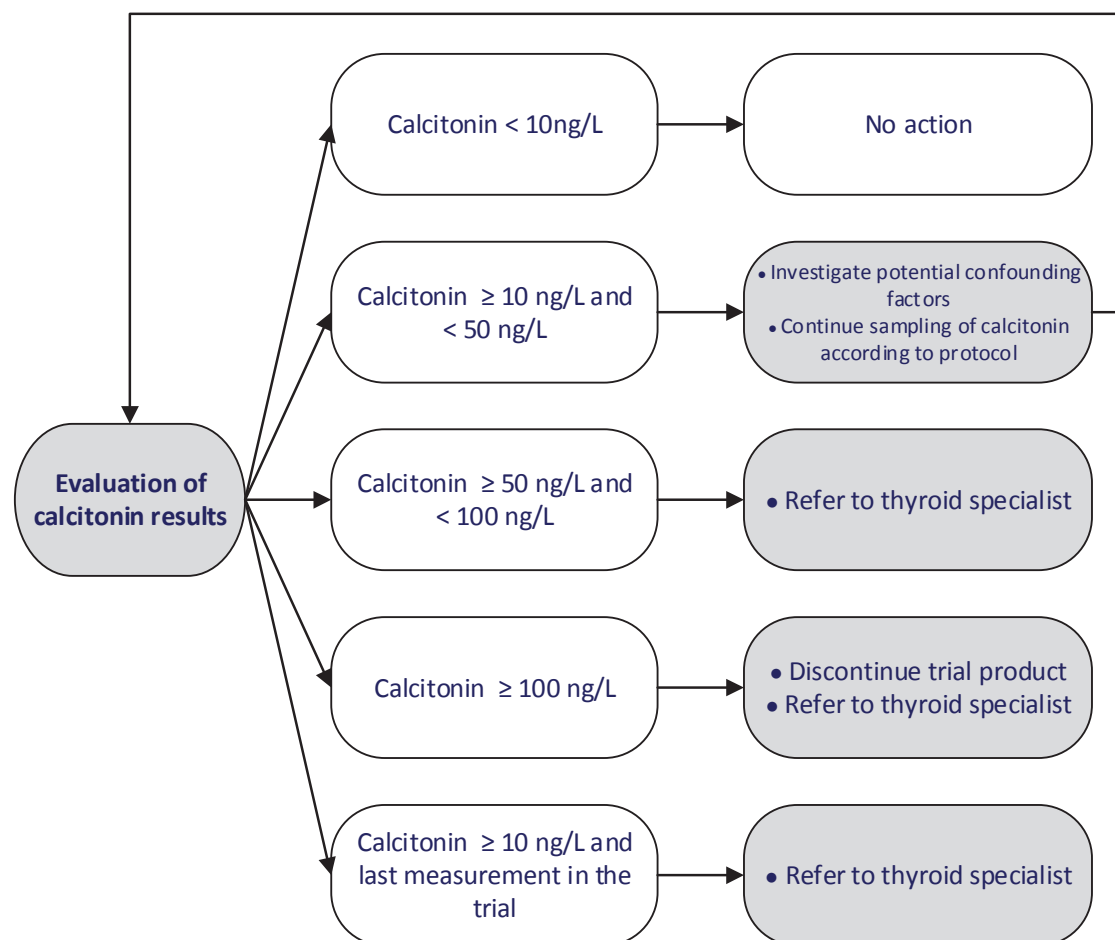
Evaluation of calcitonin results

Calcitonin < 10ng/L

No action

Calcitonin $\geq$ 10 ng/L and < 50 ng/L

• Investigate potential confounding factors
• Continue sampling of calcitonin according to protocol

Calcitonin $\geq$ 50 ng/L and < 100 ng/L

• Refer to thyroid specialist

Calcitonin $\geq$ 100 ng/L

• Discontinue trial product
• Refer to thyroid specialist

Calcitonin $\geq$ 10 ng/L and last measurement in the trial

• Refer to thyroid specialist